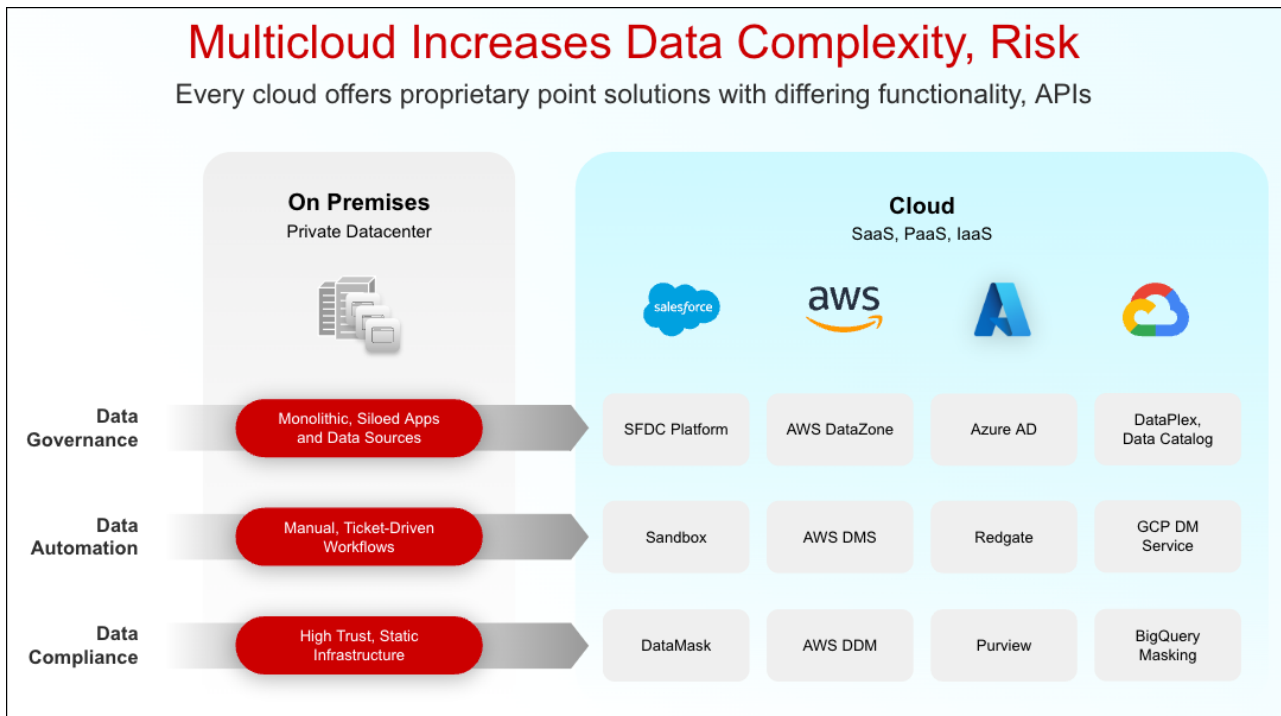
Multicloud Increases Data Complexity, Risk

Every cloud offers proprietary point solutions with differing functionality, APIs

On Premises
Private Datacenter

Cloud
SaaS, PaaS, IaaS

salesforce

aws

Data Governance

Monolithic, Siloed Apps and Data Sources

| SFDC Platform | AWS DataZone | Azure AD | DataPlex, Data Catalog |
|---|---|---|---|
| Sandbox | AWS DMS | Redgate | GCP DM Service |
| DataMask | AWS DDM | Purview | BigQuery Masking |

Data Automation

Manual, Ticket-Driven Workflows

Data Compliance

High Trust, Static Infrastructure